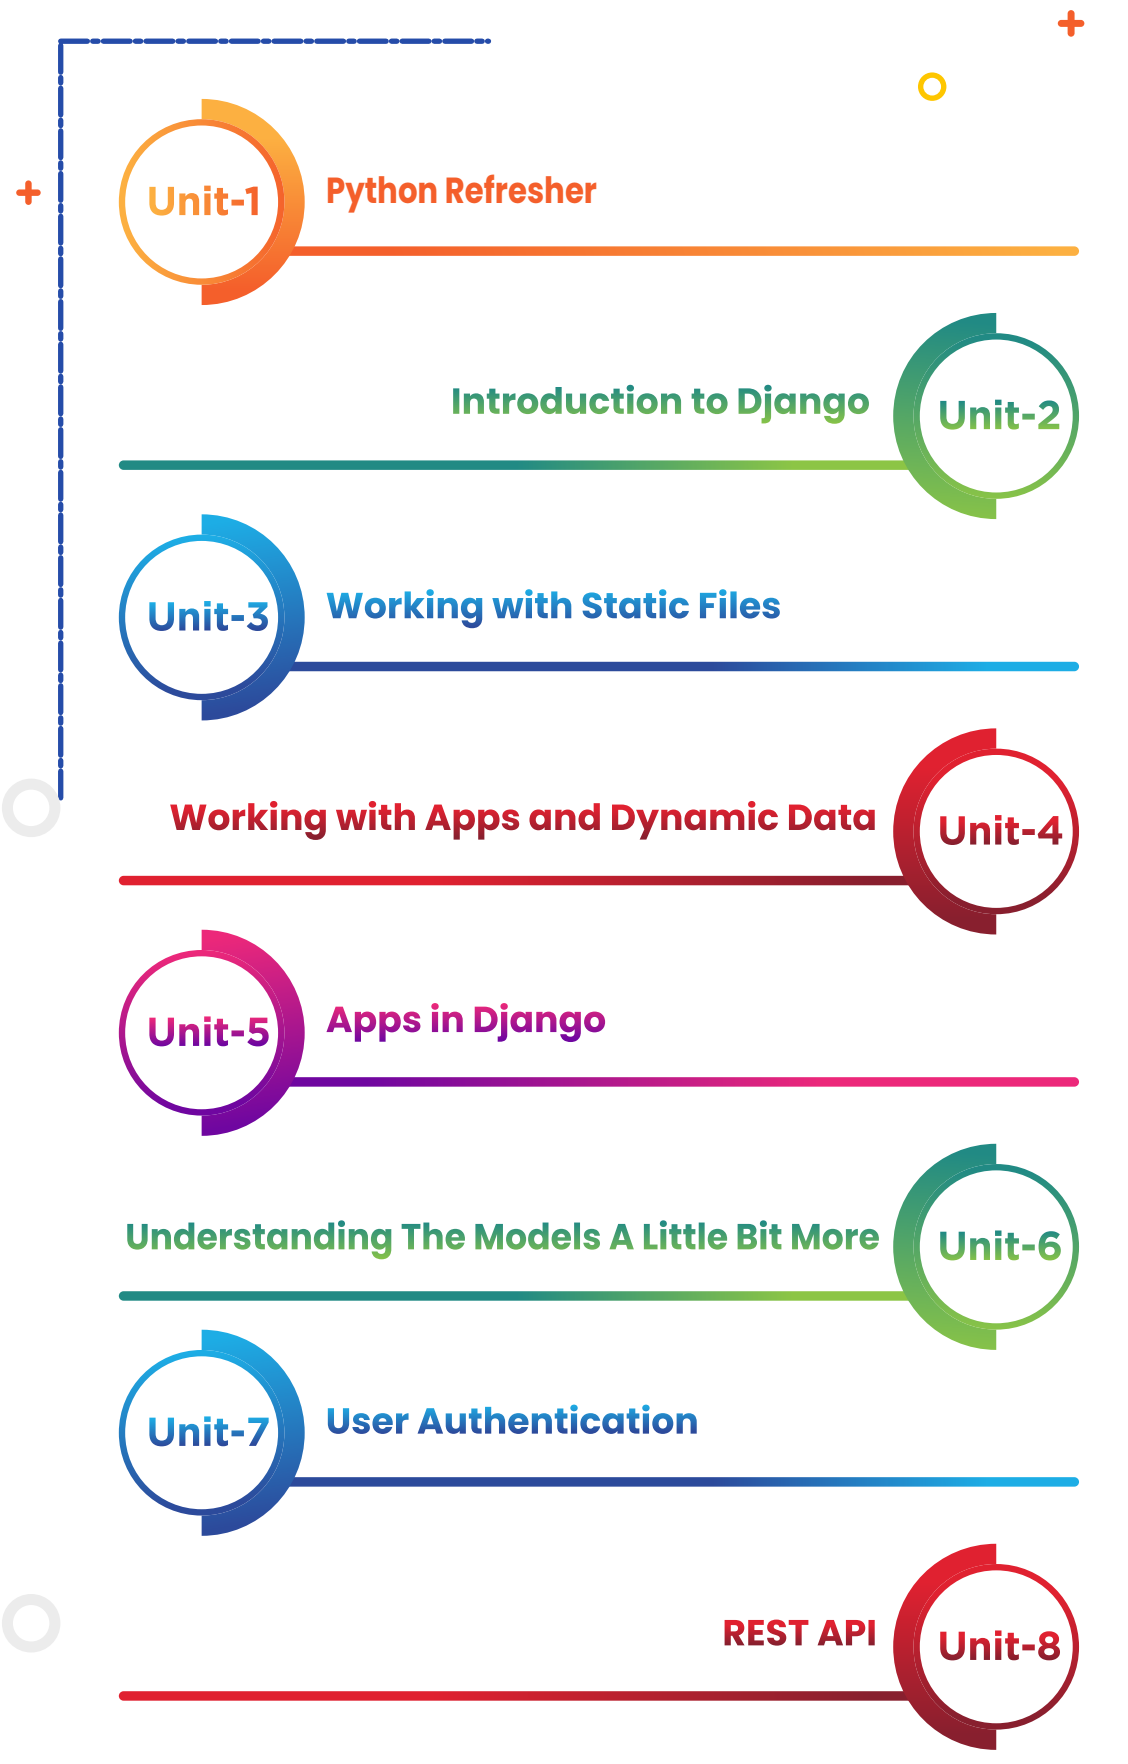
Unit-1
Python Refresher

Introduction to Django
Unit-2

Unit-3
Working with Static Files

Working with Apps and Dynamic Data
Unit-4

Unit-5
Apps in Django

Understanding The Models A Little Bit More
Unit-6

Unit-7
User Authentication

REST API
Unit-8